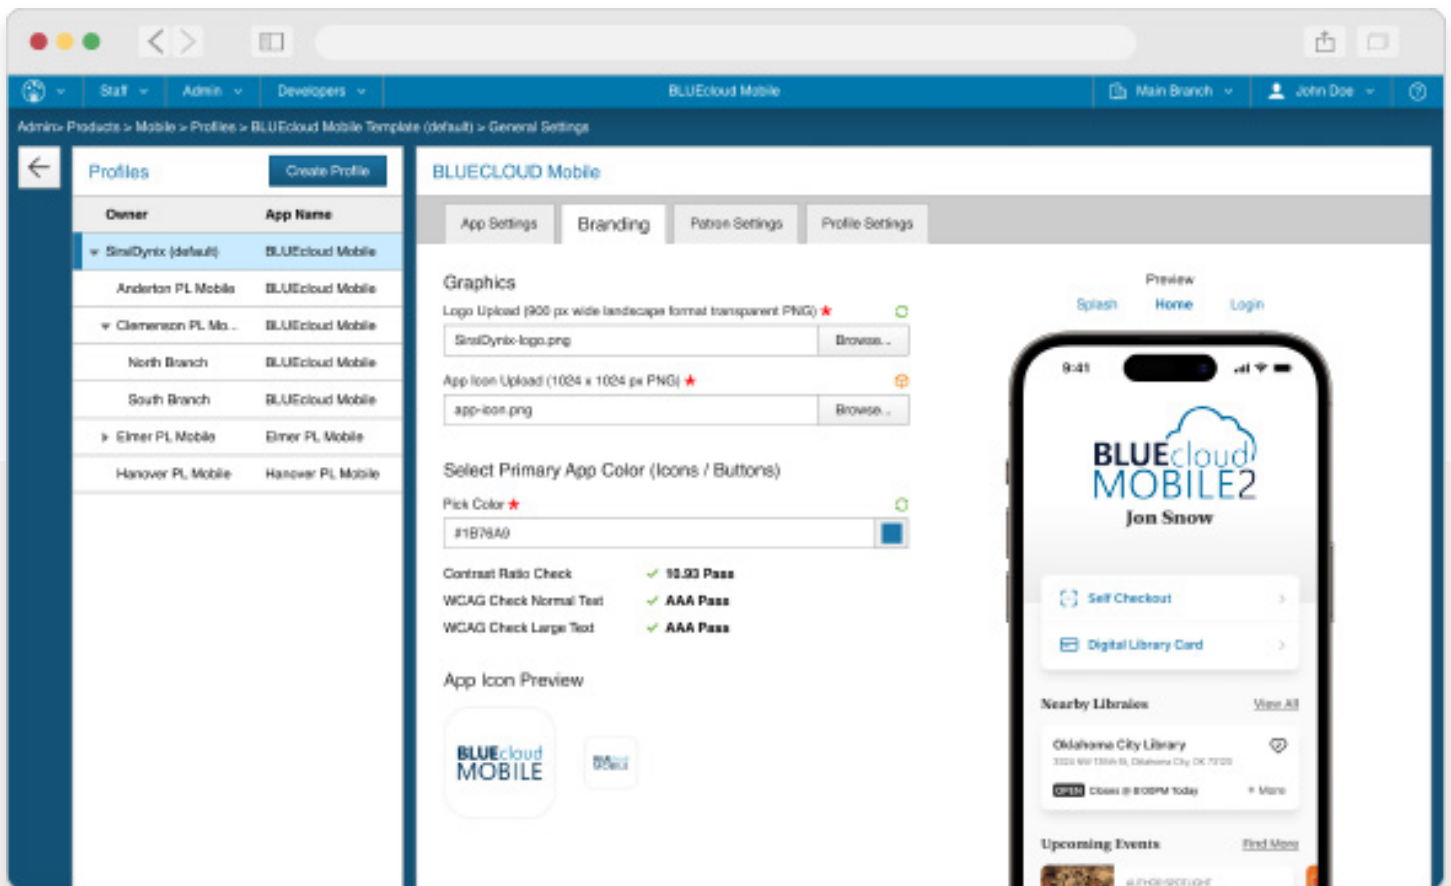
Staff Admin Developers BLUEcloud Mobile Main Branch John Doe

Admin > Products > Mobile > Profiles > BLUEcloud Mobile Template (default) > General Settings

Profiles Create Profile

| Owner | App Name |
|---|---|
| SirsiDynix (default) | BLUEcloud Mobile |
| Anderton PL Mobile | BLUEcloud Mobile |
| Clemenson PL Mo... | BLUEcloud Mobile |
| North Branch | BLUEcloud Mobile |
| South Branch | BLUEcloud Mobile |
| Elmer PL Mobile | Elmer PL Mobile |
| Hanover PL Mobile | Hanover PL Mobile |

BLUECLOUD Mobile

App Settings Branding Patron Settings Profile Settings

Graphics

Logo Upload (900 px wide landscape format transparent PNG) *

SirsiDynix-logo.png Browse...

App Icon Upload (1024 x 1024 px PNG) *

app-icon.png Browse...

Select Primary App Color (Icons / Buttons)

Pick Color *

#1B76A9

Contrast Ratio Check 10.93 Pass
WCAG Check Normal Text AAA Pass
WCAG Check Large Text AAA Pass

App Icon Preview

BLUEcloud MOBILE

Preview

Splash Home Login

9:41

BLUEcloud MOBILE2

Jon Snow

Self Checkout

Digital Library Card

Nearby Libraries View All

Oklahoma City Library

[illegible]

OPEN Closes @ 8:00PM Today More

Upcoming Events Find More